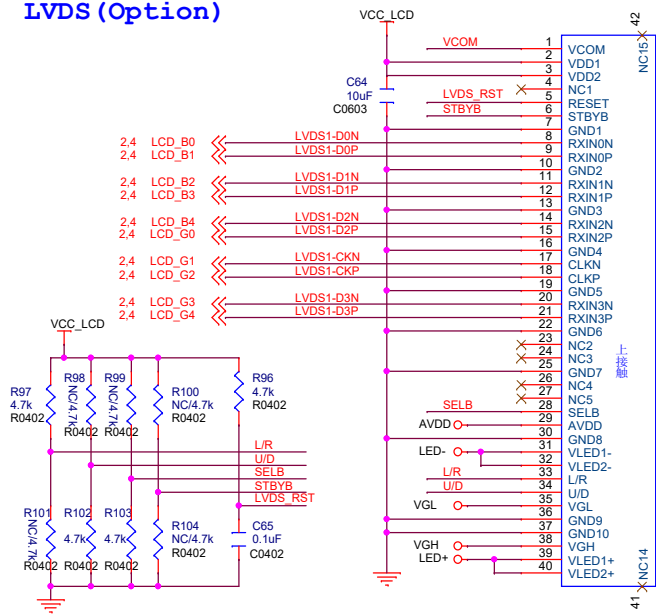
LVDS(Option)

VCC_LCD

C64
10uF
C0603

VCOM
LVDS_RST
STBYB

2,4 LCD_B0
2,4 LCD_B1
2,4 LCD_B2
2,4 LCD_B3
2,4 LCD_B4
2,4 LCD_G0
2,4 LCD_G1
2,4 LCD_G2
2,4 LCD_G3
2,4 LCD_G4

LVDS1-D0N
LVDS1-D0P
LVDS1-D1N
LVDS1-D1P
LVDS1-D2N
LVDS1-D2P
LVDS1-CKN
LVDS1-CKP
LVDS1-D3N
LVDS1-D3P

| Pin | Name |
|---|---|
| 1 | VCOM |
| 2 | VDD1 |
| 3 | VDD2 |
| 4 | NC1 |
| 5 | RESET |
| 6 | STBYB |
| 7 | GND1 |
| 8 | RXIN0N |
| 9 | RXIN0P |
| 10 | GND2 |
| 11 | RXIN1N |
| 12 | RXIN1P |
| 13 | GND3 |
| 14 | RXIN2N |
| 15 | RXIN2P |
| 16 | GND4 |
| 17 | CLKN |
| 18 | CLKP |
| 19 | GND5 |
| 20 | RXIN3N |
| 21 | RXIN3P |
| 22 | GND6 |
| 23 | NC2 |
| 24 | NC3 |
| 25 | GND7 |
| 26 | NC4 |
| 27 | NC5 |
| 28 | SELB |
| 29 | AVDD |
| 30 | GND8 |
| 31 | VLED1- |
| 32 | VLED2- |
| 33 | L/R |
| 34 | U/D |
| 35 | VGL |
| 36 | GND9 |
| 37 | GND10 |
| 38 | VGH |
| 39 | VLED1+ |
| 40 | VLED2+ |

42
NC15
41
NC14
上接触

VCC_LCD

R97
4.7k
R0402

R98
NC/4.7k
R0402

R99
NC/4.7k
R0402

R100
NC/4.7k
R0402

R96
4.7k
R0402

L/R
U/D
SELB
STBYB
LVDS_RST

R101
NC/4.7k
R0402

R102
4.7k
R0402

R103
4.7k
R0402

R104
NC/4.7k
R0402

C65
0.1uF
C0402

SELB
AVDD
LED-
L/R
U/D
VGL
VGH
LED+